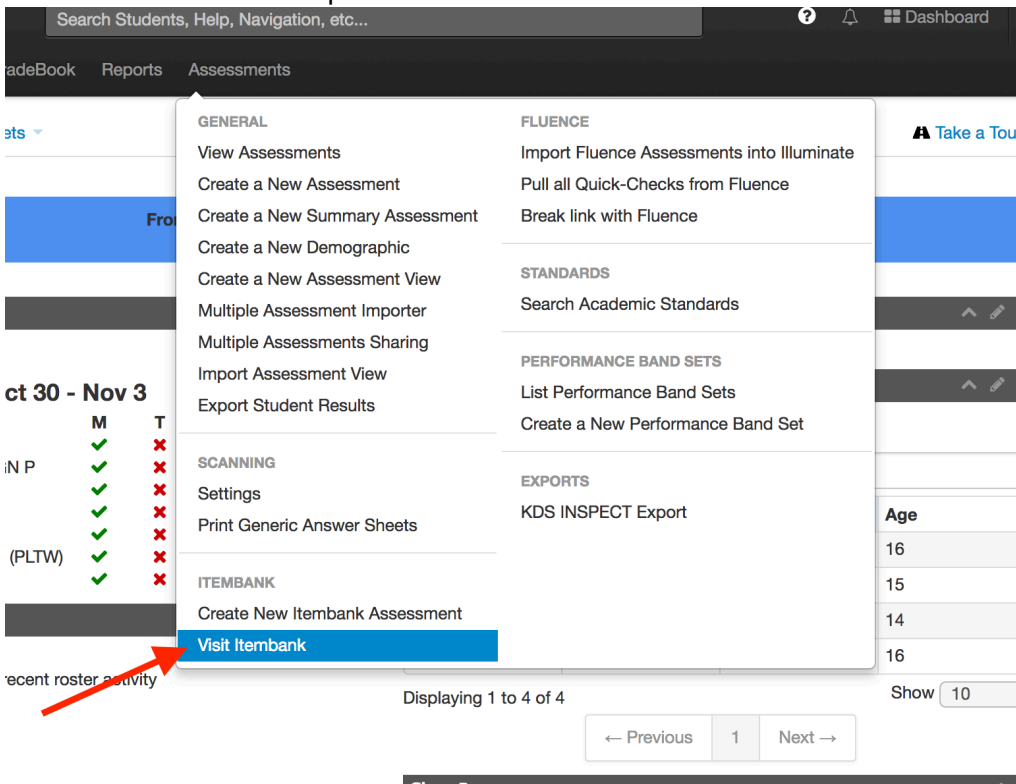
Search Students, Help, Navigation, etc...

Dashboard

radeBook Reports Assessments

ets

Take a Tou

Fro

ct 30 - Nov 3

M T

N P

(PLTW)

recent roster activity

GENERAL
View Assessments
Create a New Assessment
Create a New Summary Assessment
Create a New Demographic
Create a New Assessment View
Multiple Assessment Importer
Multiple Assessments Sharing
Import Assessment View
Export Student Results

SCANNING
Settings
Print Generic Answer Sheets

ITEMBANK
Create New Itembank Assessment
Visit Itembank

FLUENCE
Import Fluence Assessments into Illuminate
Pull all Quick-Checks from Fluence
Break link with Fluence

STANDARDS
Search Academic Standards

PERFORMANCE BAND SETS
List Performance Band Sets
Create a New Performance Band Set

EXPORTS
KDS INSPECT Export

| Age |
|---|
| 16 |
| 15 |
| 14 |
| 16 |

Displaying 1 to 4 of 4

Show 10

← Previous 1 Next →